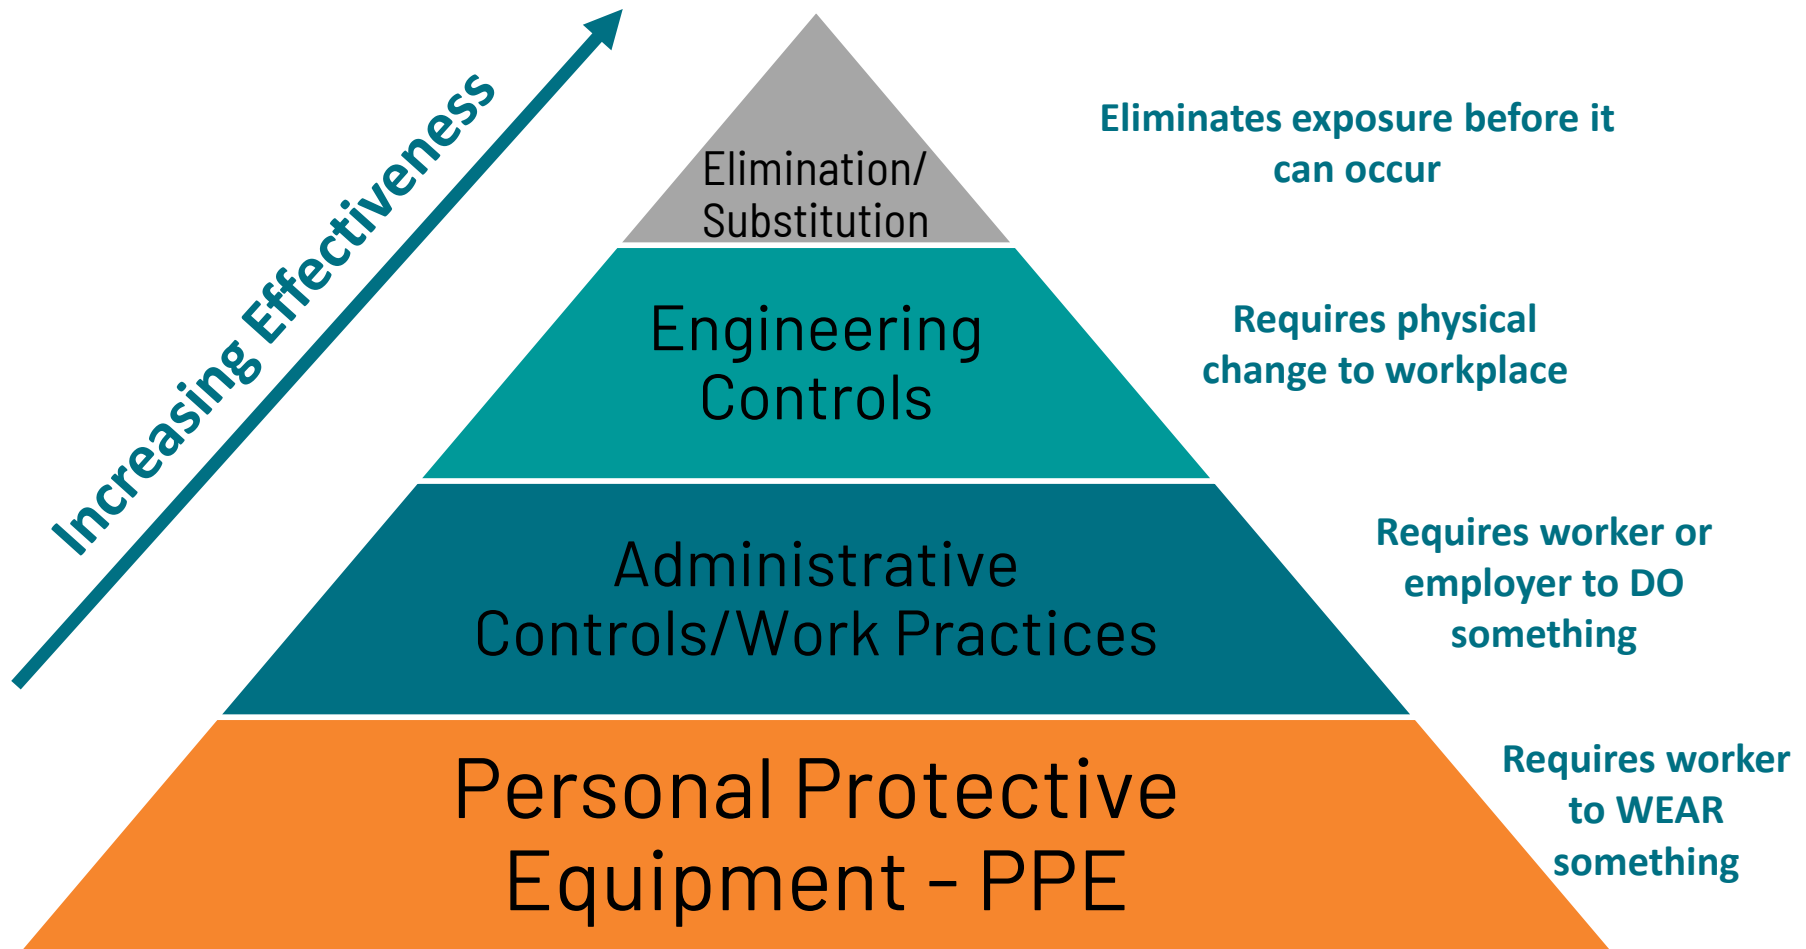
Increasing Effectiveness

Elimination/ Substitution

Eliminates exposure before it can occur

Engineering Controls

Requires physical change to workplace

Administrative Controls/Work Practices

Requires worker or employer to DO something

Personal Protective Equipment – PPE

Requires worker to WEAR something